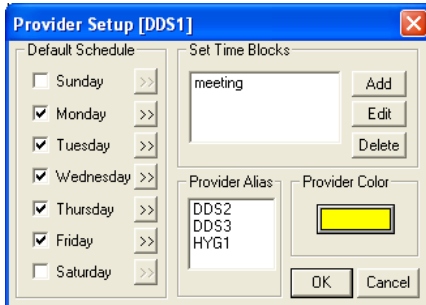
Provider Setup [DDS1]

Default Schedule

Sunday >>

Monday >>

Tuesday >>

Wednesday >>

Thursday >>

Friday >>

Saturday >>

Set Time Blocks

meeting

Add

Edit

Delete

Provider Alias

DDS2
DDS3
HYG1

Provider Color

OK

Cancel